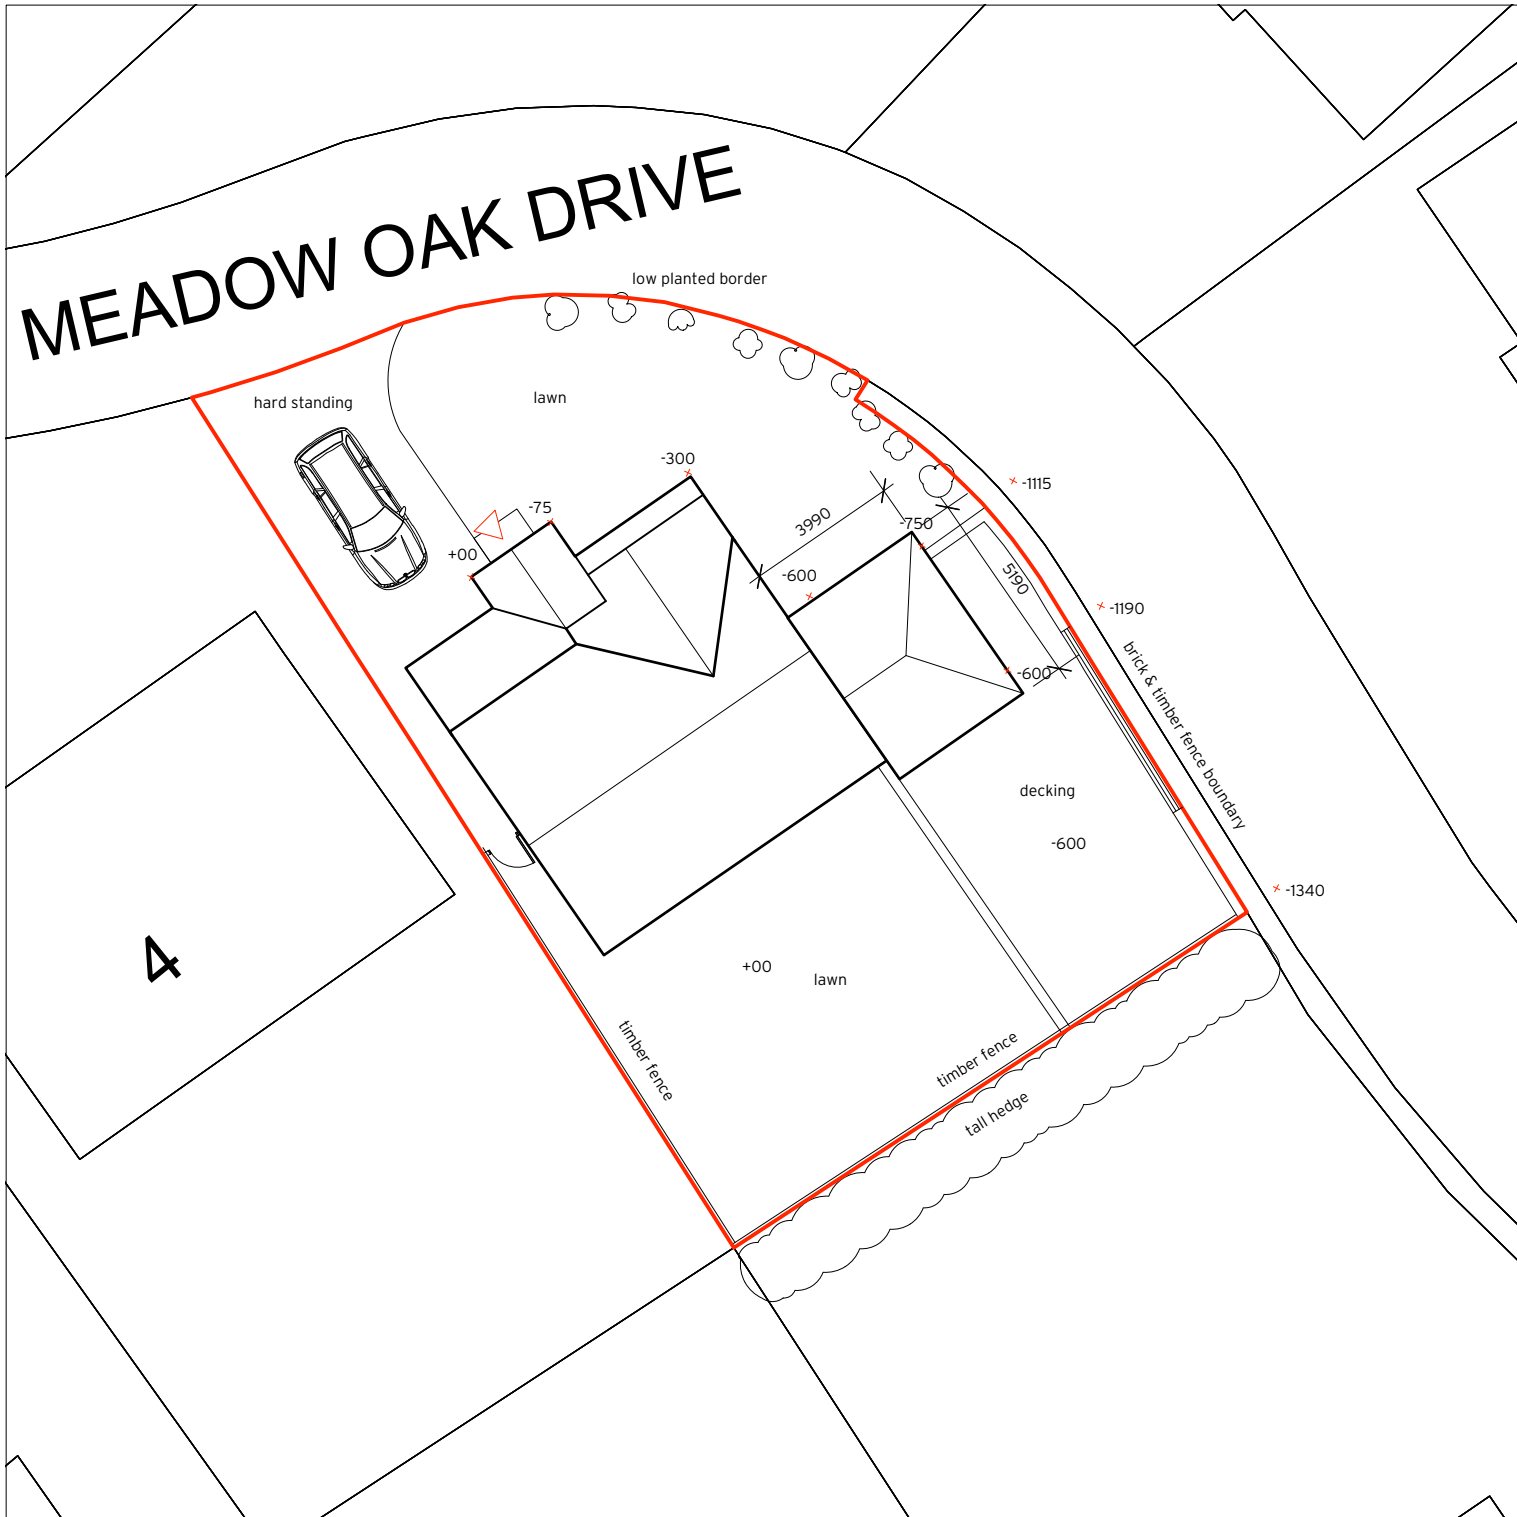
MEADOW OAK DRIVE

low planted border

hard standing

lawn

-300

-75

+00

3990

-750

-600

5190

-1115

-1190

-600

brick & timber fence boundary

decking

-600

-1340

4

+00

lawn

timber fence

timber fence

tall hedge